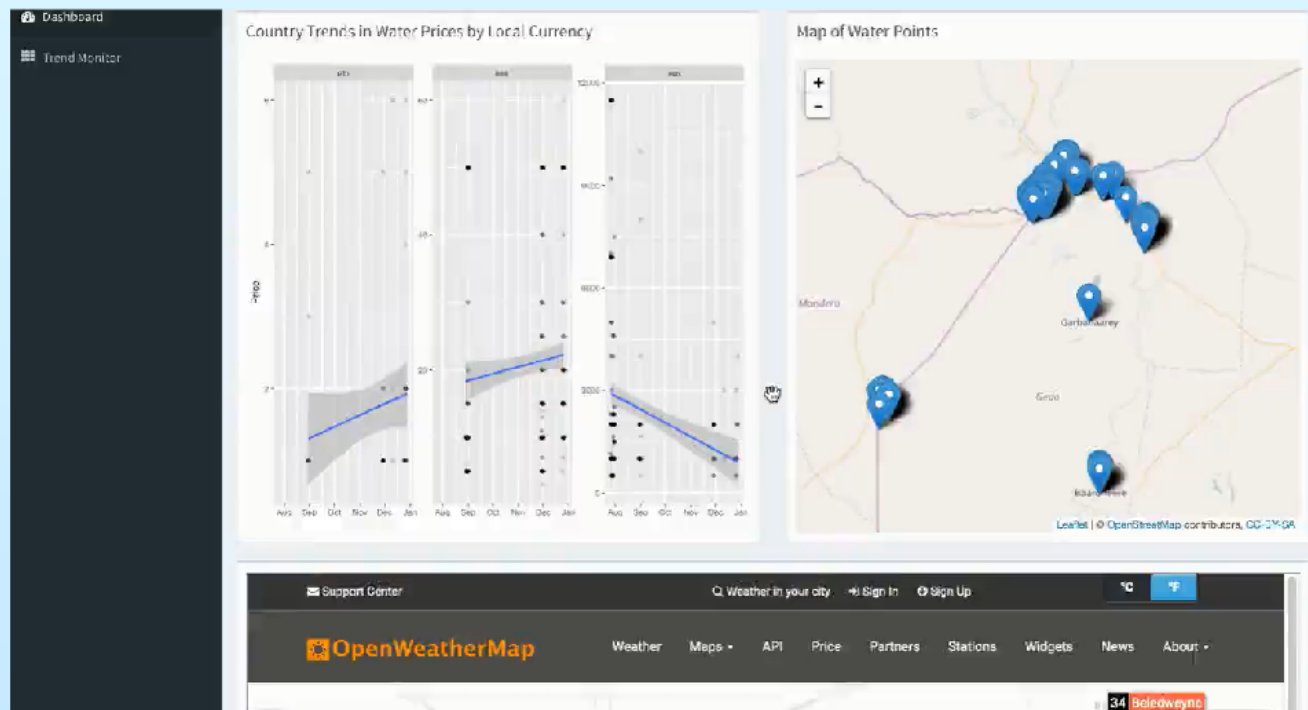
Dashboard

Trend Monitor

Country Trends in Water Prices by Local Currency

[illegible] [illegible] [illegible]

Price

Aug Sep Oct Nov Dec Jan
Aug Sep Oct Nov Dec Jan
Aug Sep Oct Nov Dec Jan

Map of Water Points

+
-

Garbahaarey

Garbahaarey

Gedo

Baardheere

Leaflet | © OpenStreetMap contributors, CC-BY-SA

Support Center

Weather in your city Sign In Sign Up

°C °F

OpenWeatherMap

Weather Maps API Price Partners Stations Widgets News About

34 Beledweyne